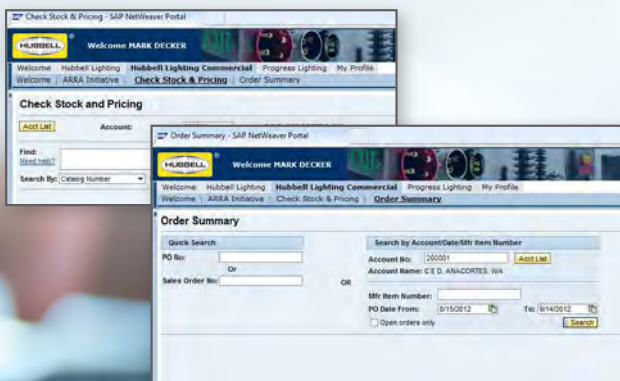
Check Stock & Pricing - SAP NetWeaver Portal

HUBBELL

Welcome MARK DECKER

Welcome | Hubbell Lighting | Hubbell Lighting Commercial | Progress Lighting | My Profile

Welcome | ARRA Initiative | Check Stock & Pricing | Order Summary

Check Stock and Pricing

Acct List

Account:

Find:

Need help?

Search By: Catalog Number

Order Summary - SAP NetWeaver Portal

HUBBELL

Welcome MARK DECKER

Welcome | Hubbell Lighting | Hubbell Lighting Commercial | Progress Lighting | My Profile

Welcome | ARRA Initiative | Check Stock & Pricing | Order Summary

Order Summary

Quick Search

PO No:

Or

Sales Order No:

OR

Search by Account/Date/Mfr Item Number

Account No: 200001

Acct List

Account Name: C E D, ANACORTES, WA

Mfr Item Number:

PO Date From: 8/15/2012

To: 9/14/2012

Open orders only

Search